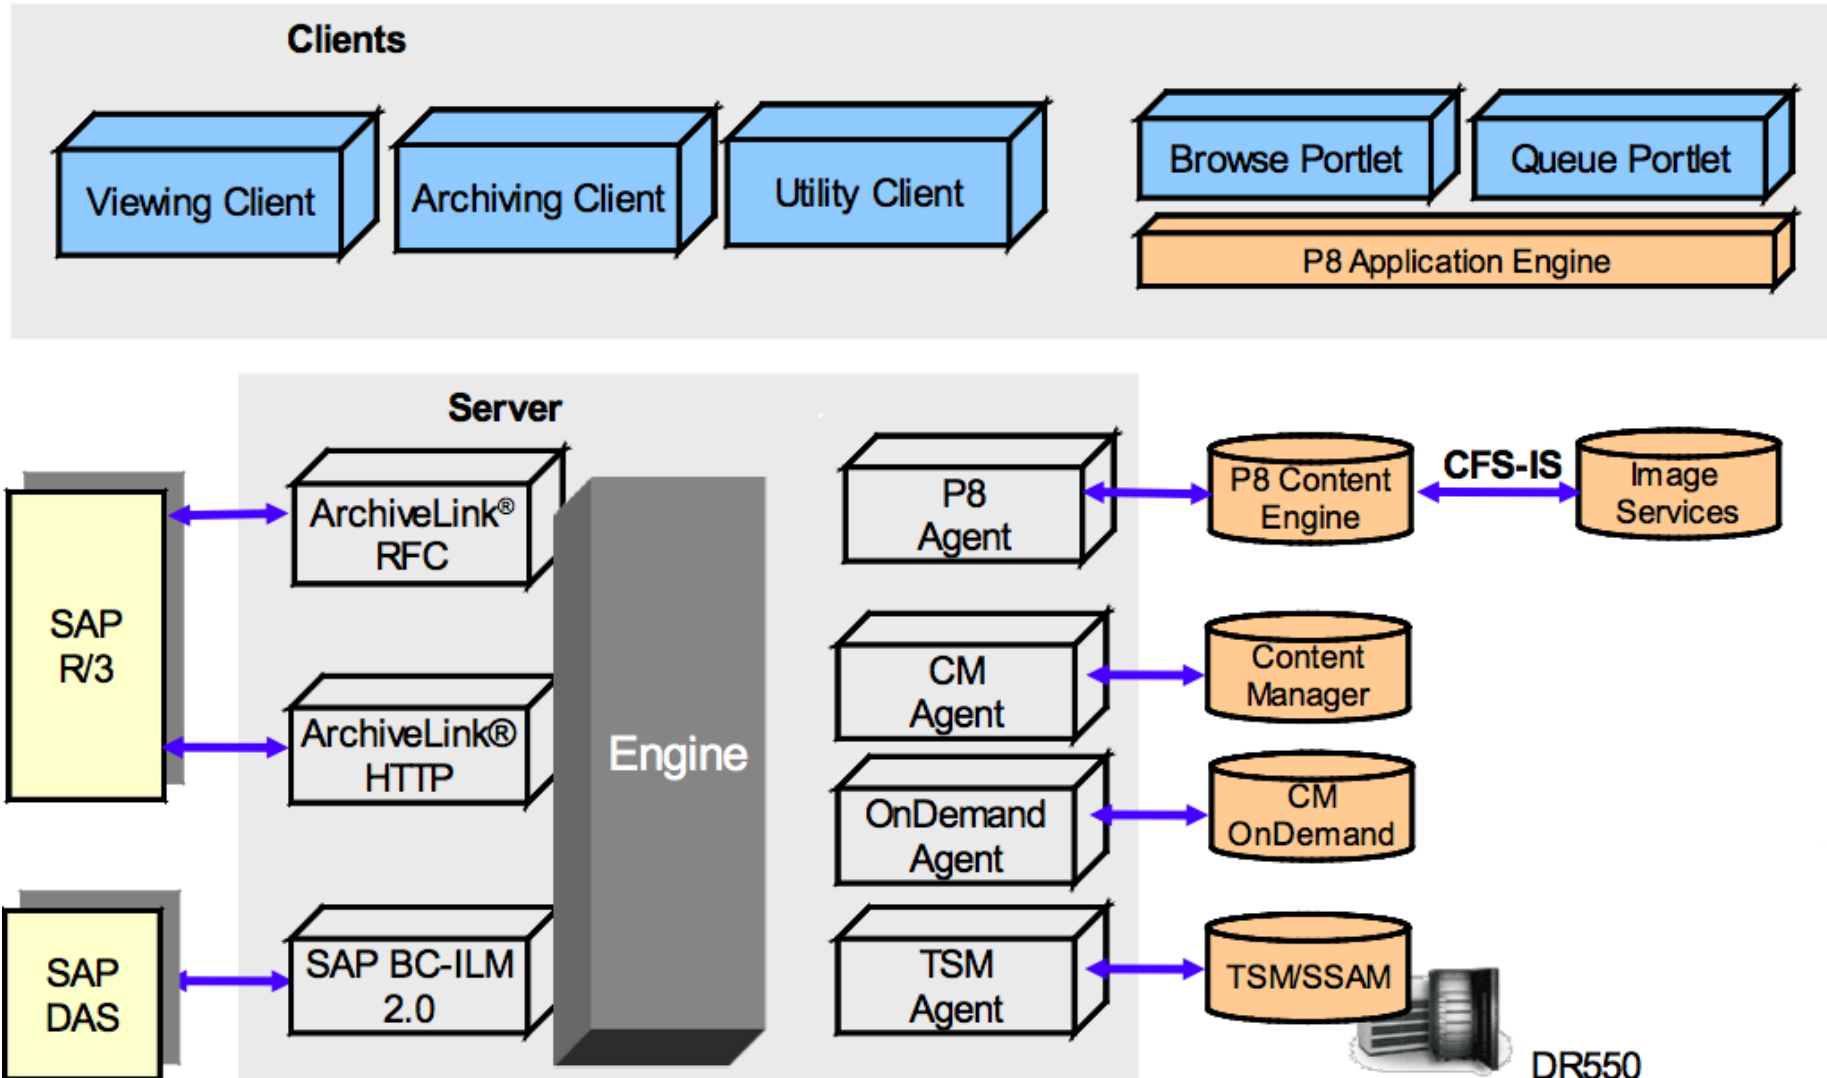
Clients

Viewing Client

Archiving Client

Utility Client

Browse Portlet

Queue Portlet

P8 Application Engine

Server

SAP R/3

ArchiveLink® RFC

ArchiveLink® HTTP

Engine

P8 Agent

P8 Content Engine

CFS-IS

Image Services

CM Agent

Content Manager

OnDemand Agent

CM OnDemand

SAP DAS

SAP BC-ILM 2.0

TSM Agent

TSM/SSAM

DR550